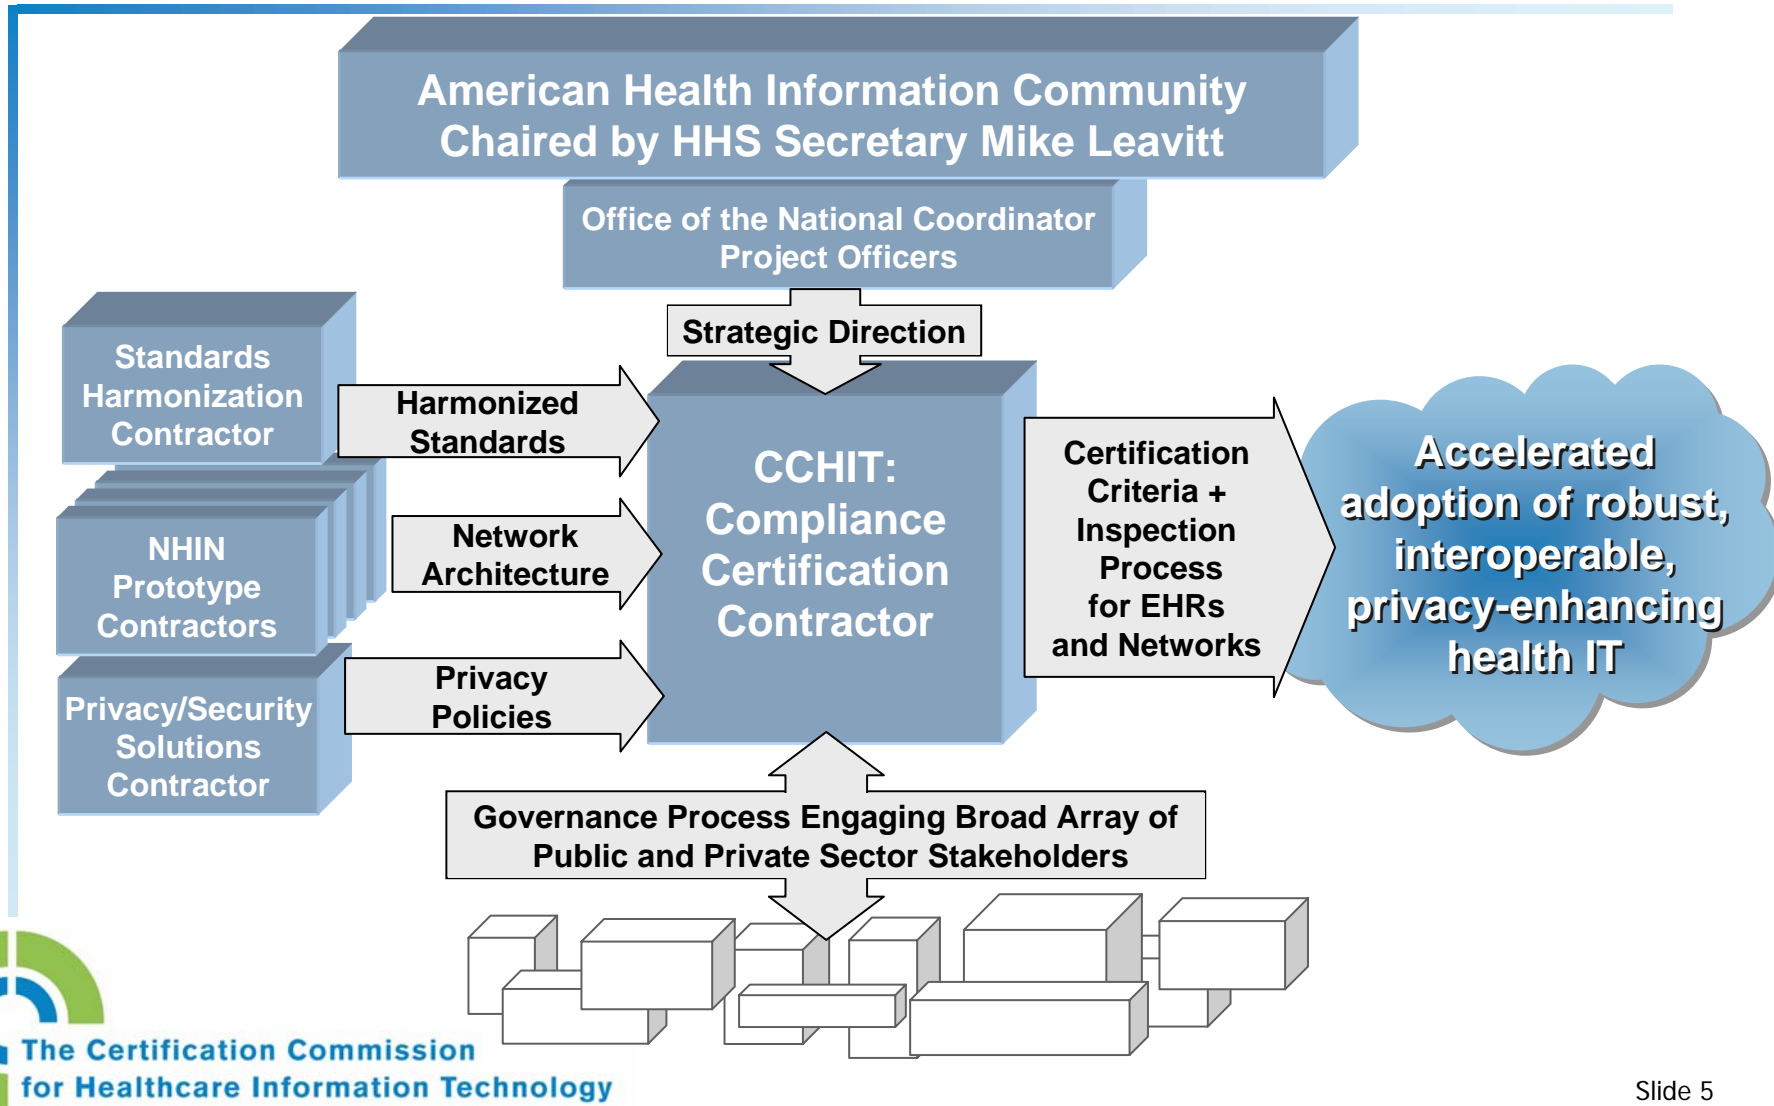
American Health Information Community
Chaired by HHS Secretary Mike Leavitt

Office of the National Coordinator
Project Officers

Strategic Direction

Standards Harmonization Contractor

Harmonized Standards

NHIN Prototype Contractors

Network Architecture

Privacy/Security Solutions Contractor

Privacy Policies

CCHIT: Compliance Certification Contractor

Certification Criteria + Inspection Process for EHRs and Networks

Accelerated adoption of robust, interoperable, privacy-enhancing health IT

Governance Process Engaging Broad Array of Public and Private Sector Stakeholders

The Certification Commission
for Healthcare Information Technology

Slide 5